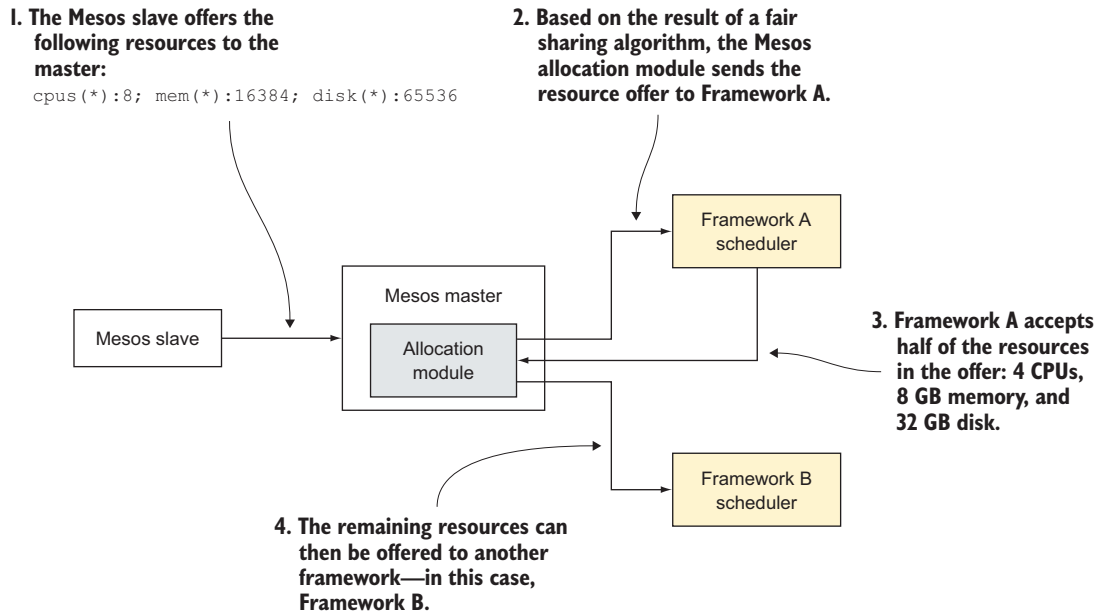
1. The Mesos slave offers the following resources to the master:
cpus(*):8; mem(*):16384; disk(*):65536

2. Based on the result of a fair sharing algorithm, the Mesos allocation module sends the resource offer to Framework A.

Framework A scheduler

Mesos master

Mesos slave

Allocation module

3. Framework A accepts half of the resources in the offer: 4 CPUs, 8 GB memory, and 32 GB disk.

Framework B scheduler

4. The remaining resources can then be offered to another framework—in this case, Framework B.